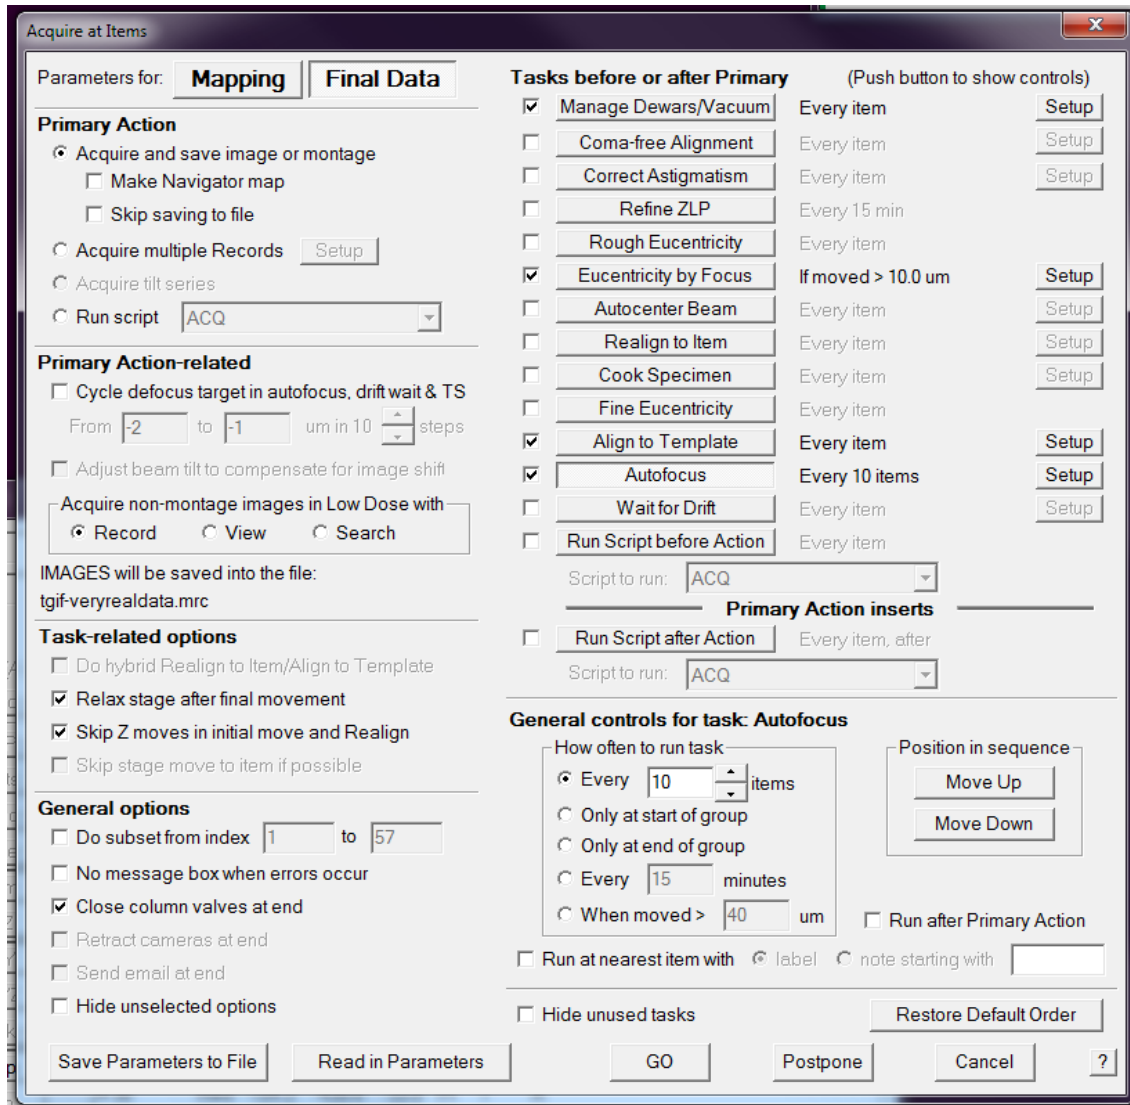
Acquire at Items

Parameters for: Mapping Final Data

Primary Action
Acquire and save image or montage
Make Navigator map
Skip saving to file
Acquire multiple Records Setup
Acquire tilt series
Run script ACQ

Primary Action-related
Cycle defocus target in autofocus, drift wait & TS
From -2 to -1 um in 10 steps
Adjust beam tilt to compensate for image shift
Acquire non-montage images in Low Dose with
Record View Search

IMAGES will be saved into the file:
tgif-veryrealdata.mrc

Task-related options
Do hybrid Realign to Item/Align to Template
Relax stage after final movement
Skip Z moves in initial move and Realign
Skip stage move to item if possible

General options
Do subset from index 1 to 57
No message box when errors occur
Close column valves at end
Retract cameras at end
Send email at end
Hide unselected options

Tasks before or after Primary (Push button to show controls)
Manage Dewars/Vacuum Every item Setup
Coma-free Alignment Every item Setup
Correct Astigmatism Every item Setup
Refine ZLP Every 15 min
Rough Eucentricity Every item
Eucentricity by Focus If moved > 10.0 um Setup
Autocenter Beam Every item Setup
Realign to Item Every item Setup
Cook Specimen Every item Setup
Fine Eucentricity Every item
Align to Template Every item Setup
Autofocus Every 10 items Setup
Wait for Drift Every item Setup
Run Script before Action Every item
Script to run: ACQ
Primary Action inserts
Run Script after Action Every item, after
Script to run: ACQ

General controls for task: Autofocus
How often to run task
Every 10 items
Only at start of group
Only at end of group
Every 15 minutes
When moved > 40 um
Position in sequence
Move Up
Move Down
Run after Primary Action
Run at nearest item with label note starting with

Hide unused tasks
Restore Default Order

Save Parameters to File Read in Parameters GO Postpone Cancel ?